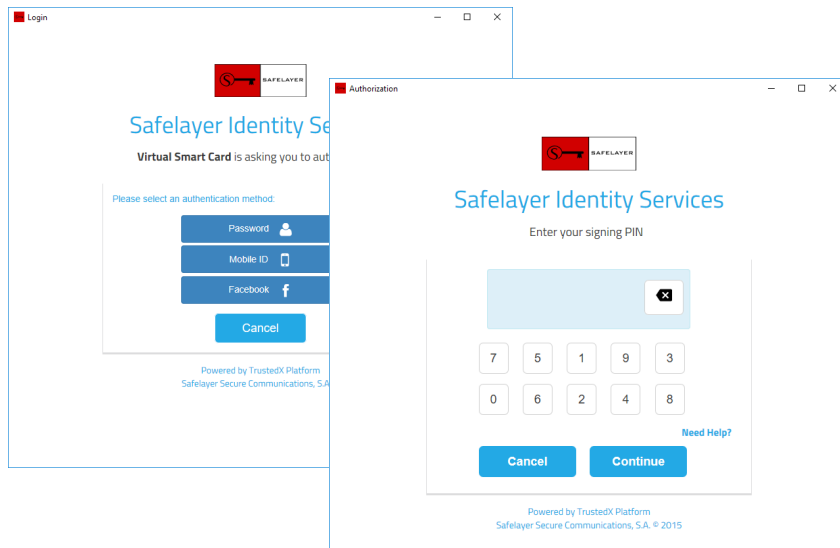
Login

SAFELAYER

Safelayer Identity Se

Virtual Smart Card is asking you to aut

Please select an authentication method:

Password

Mobile ID

Facebook

Cancel

Powered by TrustedX Platform
Safelayer Secure Communications, S.A.

Authorization

SAFELAYER

Safelayer Identity Services

Enter your signing PIN

7 5 1 9 3

0 6 2 4 8

Need Help?

Cancel Continue

Powered by TrustedX Platform
Safelayer Secure Communications, S.A. © 2015